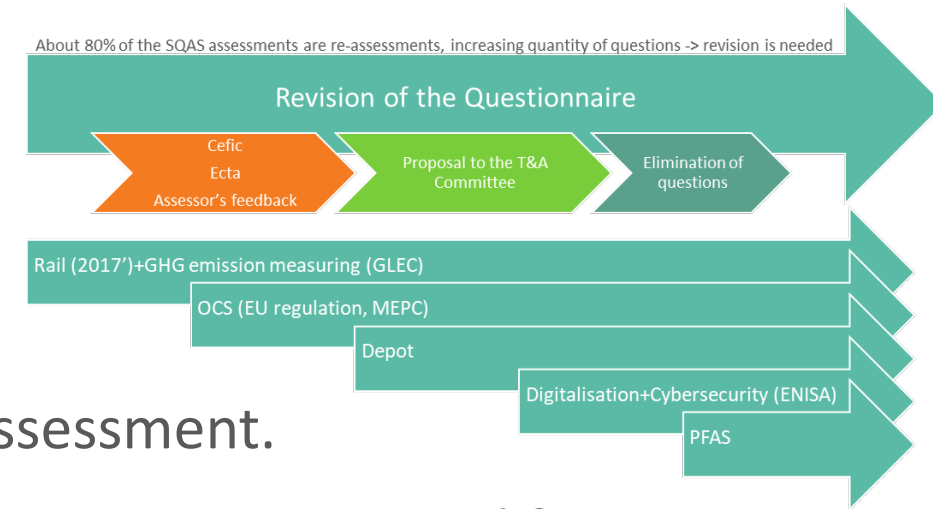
About 80% of the SQAS assessments are re-assessments, increasing quantity of questions -> revision is needed

Revision of the Questionnaire

Cefic
Ecta
Assessor's feedback

Proposal to the T&A Committee

Elimination of questions

Rail (2017')+GHG emission measuring (GLEC)

OCS (EU regulation, MEPC)

Depot

Digitalisation+Cybersecurity (ENISA)

PFAS

ssessment.